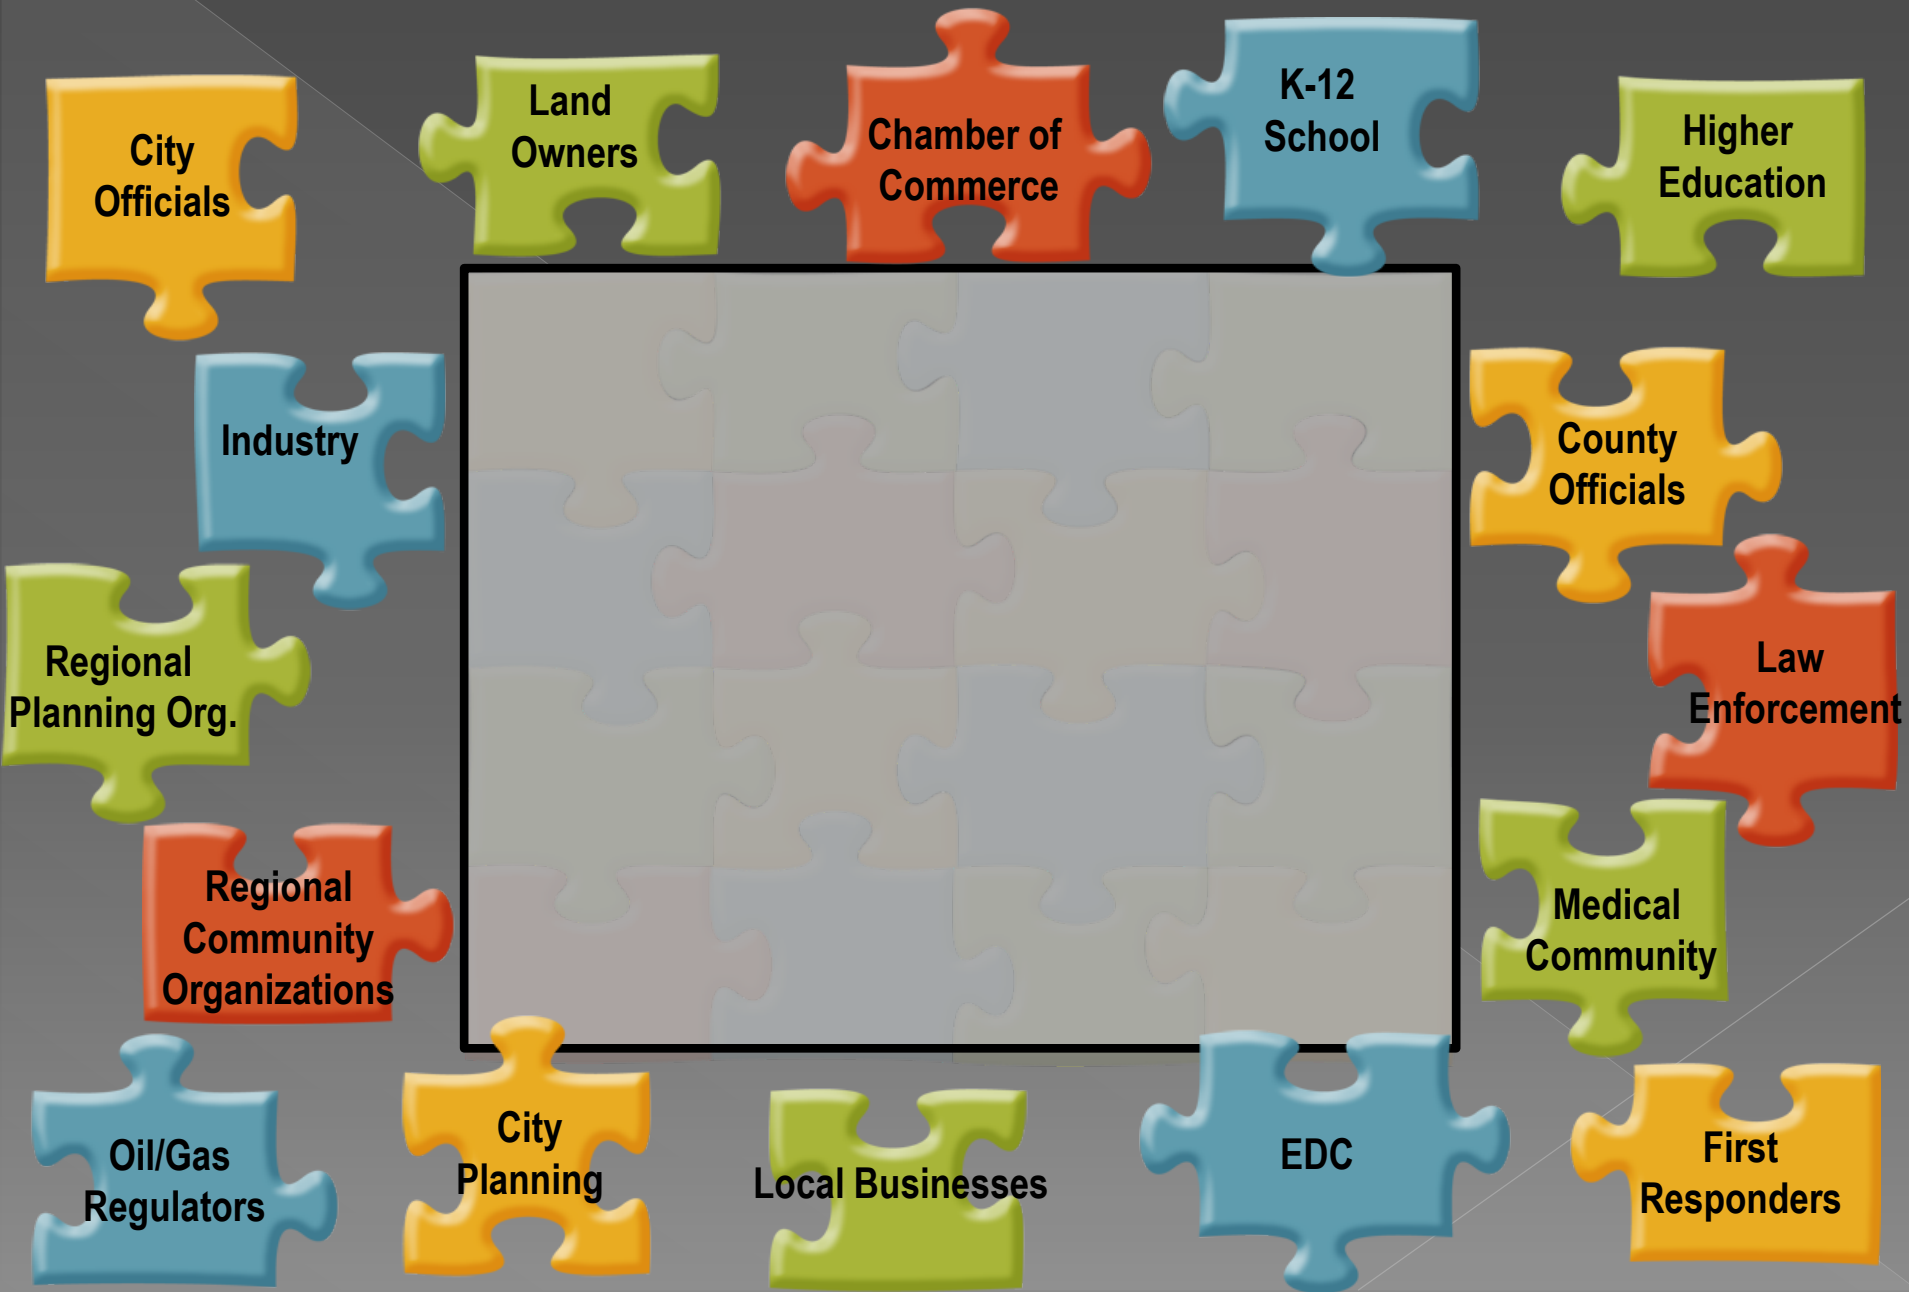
City Officials

Land Owners

Chamber of Commerce

K-12 School

Higher Education

Industry

County Officials

Regional Planning Org.

Law Enforcement

Regional Community Organizations

Medical Community

Oil/Gas Regulators

City Planning

Local Businesses

EDC

First Responders